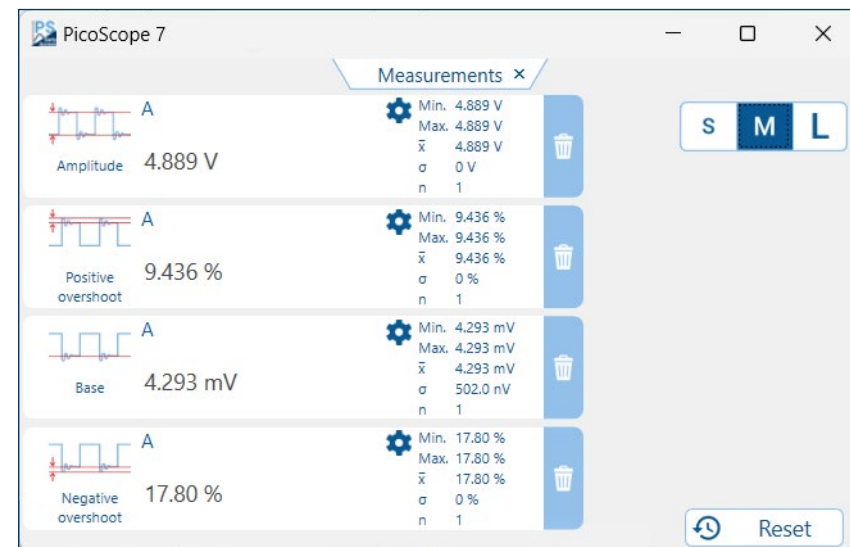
PicoScope 7

Measurements ×

A
Amplitude 4.889 V
Min. 4.889 V
Max. 4.889 V
$\bar{x}$ 4.889 V
σ 0 V
n 1

A
Positive overshoot 9.436 %
Min. 9.436 %
Max. 9.436 %
$\bar{x}$ 9.436 %
σ 0 %
n 1

A
Base 4.293 mV
Min. 4.293 mV
Max. 4.293 mV
$\bar{x}$ 4.293 mV
σ 502.0 nV
n 1

A
Negative overshoot 17.80 %
Min. 17.80 %
Max. 17.80 %
$\bar{x}$ 17.80 %
σ 0 %
n 1

S M L

Reset